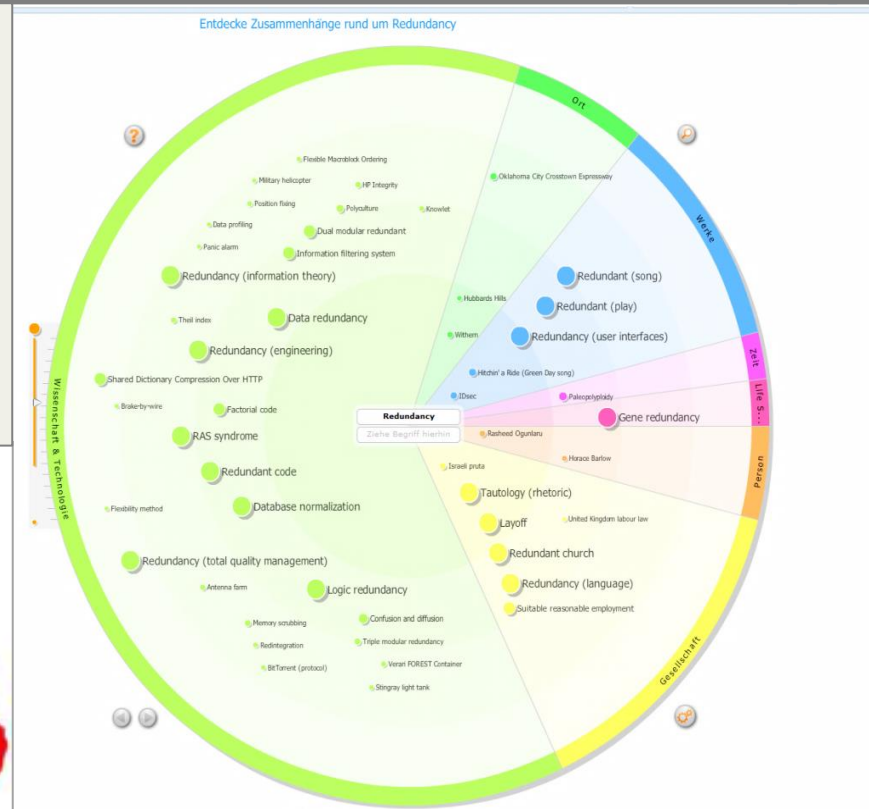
Entdecke Zusammenhänge rund um Redundancy

Ort
Werke
Zeit
Life S...
Person
Gesellschaft
Wissenschaft & Technologie

Flexible Macroblock Ordering
Military helicopter
HP Integrity
Position fixing
Polyculture
Knowlet
Data profiling
Dual modular redundant
Panic alarm
Information filtering system
Redundancy (information theory)
Theil index
Data redundancy
Redundancy (engineering)
Shared Dictionary Compression Over HTTP
Brake-by-wire
Factorial code
RAS syndrome
Redundant code
Flexibility method
Database normalization
Redundancy (total quality management)
Antenna farm
Logic redundancy
Memory scrubbing
Confusion and diffusion
Reintegration
Triple modular redundancy
BitTorrent (protocol)
Verari FOREST Container
Stingray light tank

Oklahoma City Crosstown Expressway
Hubbards Hills
Withern
Redundant (song)
Redundant (play)
Redundancy (user interfaces)
Hitchin' a Ride (Green Day song)
IDsec
Paleopolyploidy
Gene redundancy
Rasheed Ogunlaru
Horace Barlow
Israeli pruta
Tautology (rhetoric)
Layoff
United Kingdom labour law
Redundant church
Redundancy (language)
Suitable reasonable employment

Redundancy
Ziehe Begriff hierhin